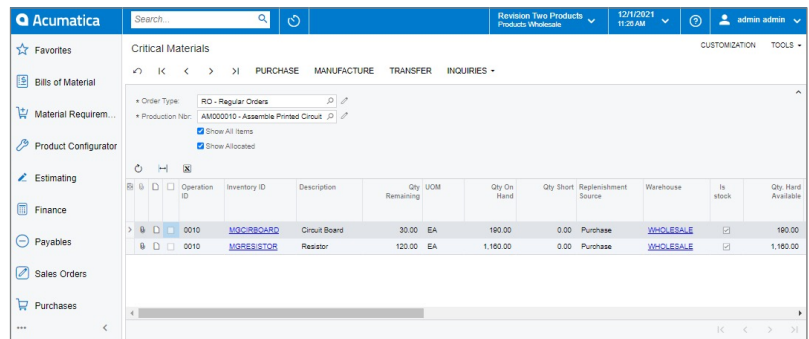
Acumatica

Search...

Revision Two Products
Products Wholesale

12/1/2021
11:28 AM

admin admin

Favorites

Bills of Material

Material Requirem...

Product Configurator

Estimating

Finance

Payables

Sales Orders

Purchases

Critical Materials

CUSTOMIZATION TOOLS

PURCHASE MANUFACTURE TRANSFER INQUIRIES

* Order Type: RO - Regular Orders
* Production Nbr: AM000010 - Assemble Printed Circuit
Show All Items
Show Allocated

| Operation ID | Inventory ID | Description | Qty Remaining | UOM | Qty On Hand | Qty Short | Replenishment Source | Warehouse | Is stock | Qty. Hard Available |
|---|---|---|---|---|---|---|---|---|---|---|
| 0010 | MGCIRBOARD | Circuit Board | 30.00 | EA | 190.00 | 0.00 | Purchase | WHOLESALE | | 190.00 |
| 0010 | MGRESISTOR | Resistor | 120.00 | EA | 1,160.00 | 0.00 | Purchase | WHOLESALE | | 1,160.00 |